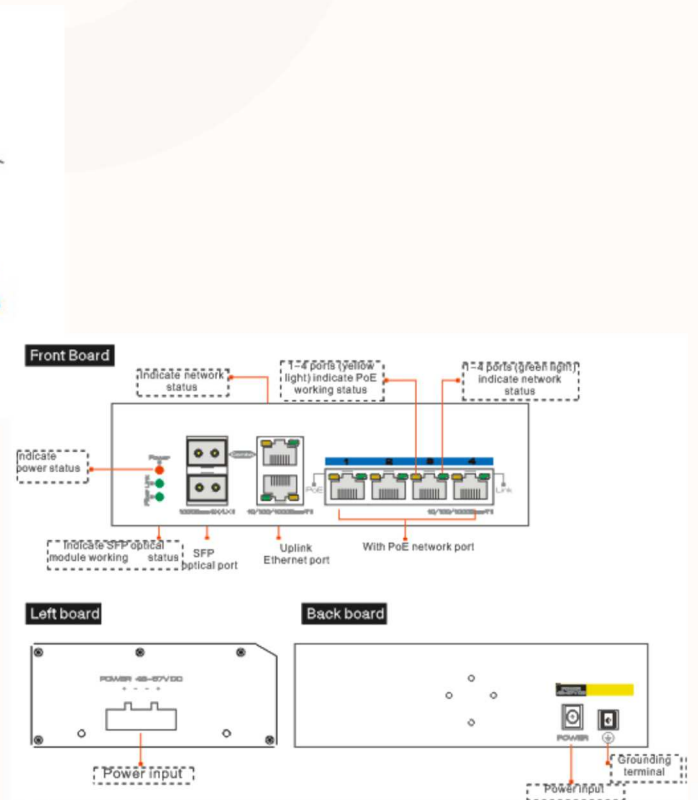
Front Board

Indicate network status

1~4 ports (yellow light) indicate PoE working status

1~4 ports (green light) indicate network status

Indicate power status

Power

1 2 3 4

PoE

Link

1000Base-X

10/100/1000Base-T

Indicate SFP optical module working status

SFP optical port

Uplink Ethernet port

With PoE network port

Left board

POWER 48-57VDC

Power input

Back board

POWER

Grounding terminal

Power input